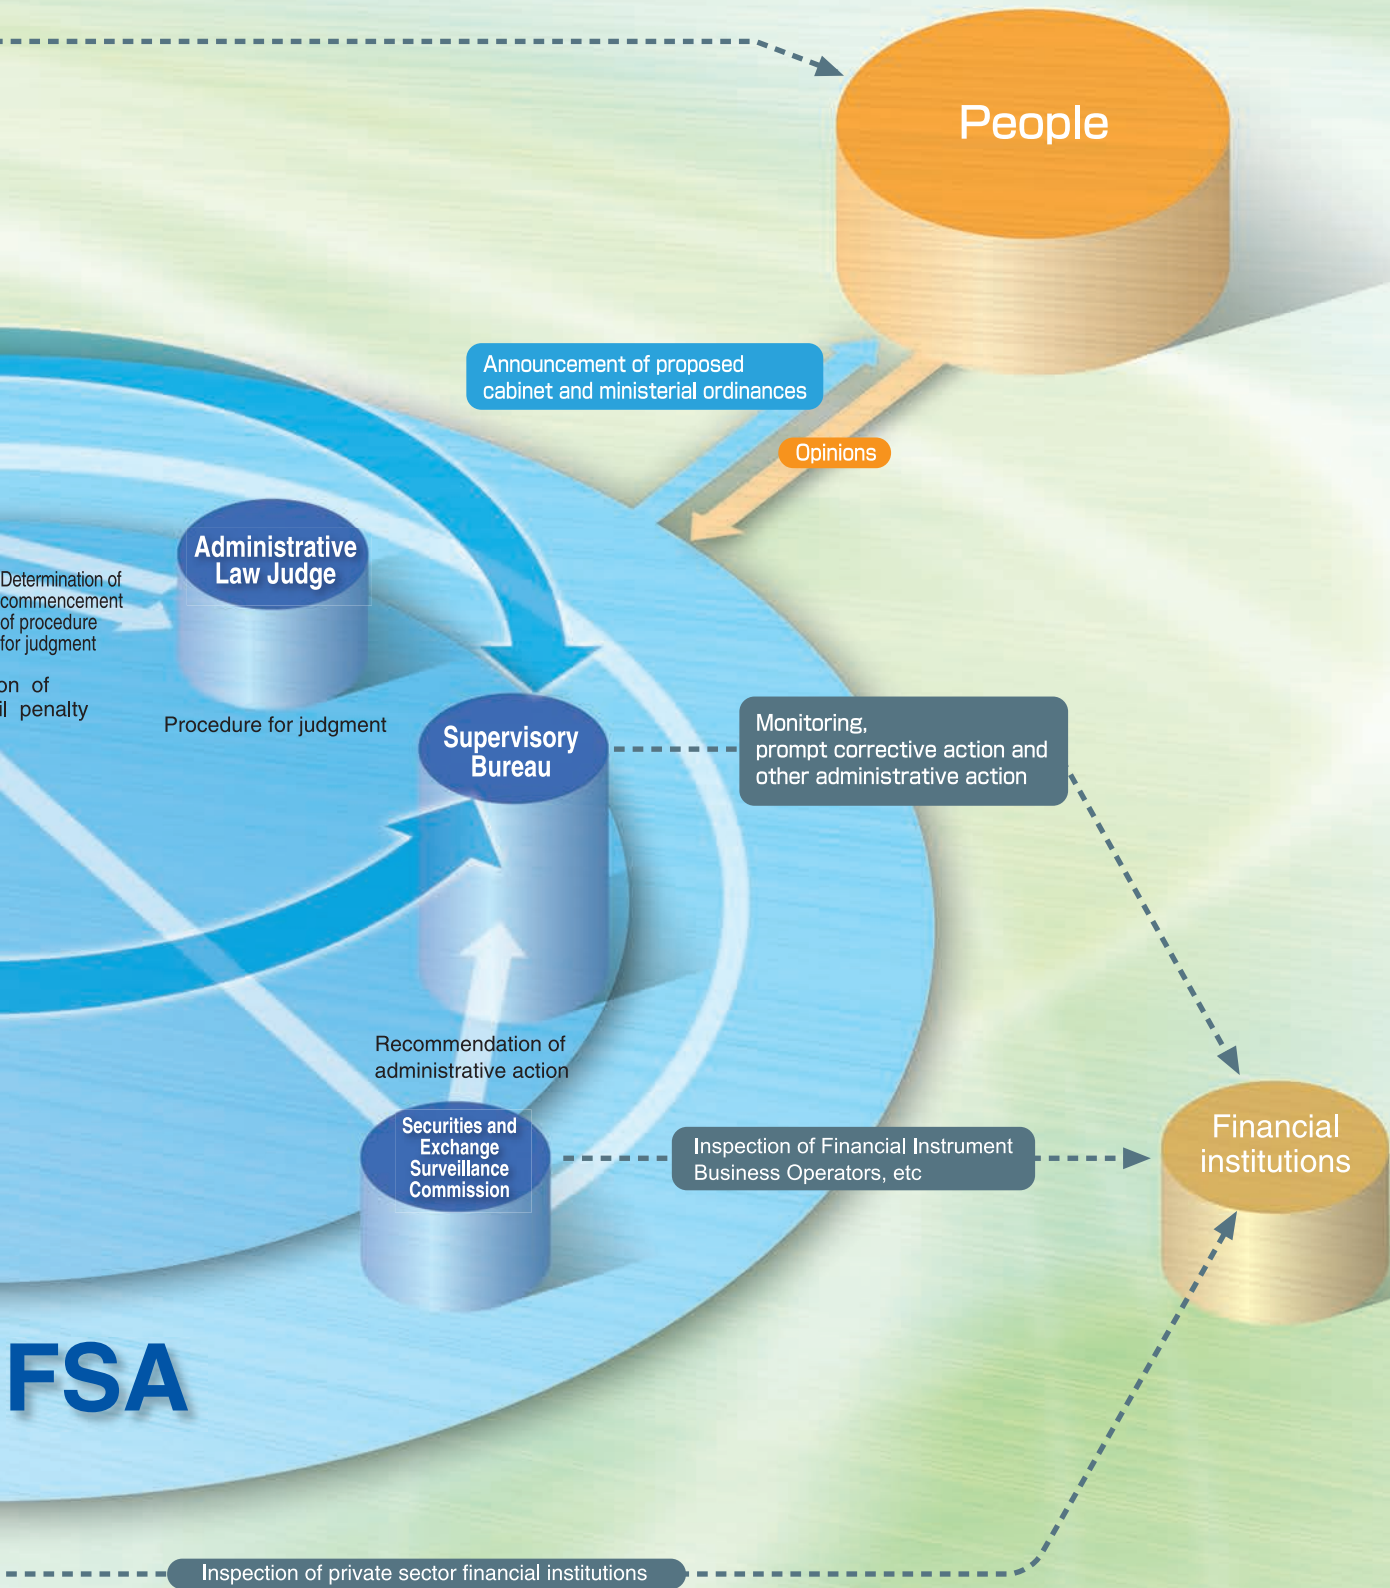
People

Announcement of proposed cabinet and ministerial ordinances

Opinions

Administrative Law Judge

Determination of commencement of procedure for judgment

on of
il penalty

Procedure for judgment

Supervisory Bureau

Monitoring, prompt corrective action and other administrative action

Recommendation of administrative action

Securities and Exchange Surveillance Commission

Inspection of Financial Instrument Business Operators, etc

Financial institutions

FSA

Inspection of private sector financial institutions